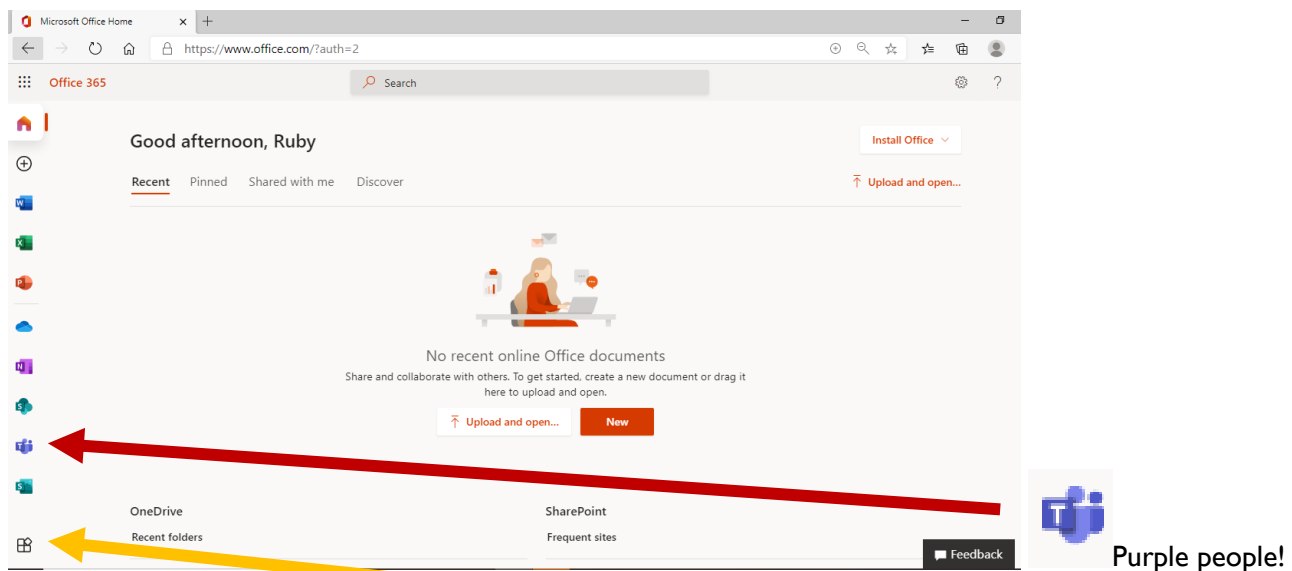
Microsoft Office Home

https://www.office.com/?auth=2

Office 365

Search

Good afternoon, Ruby

Install Office

Recent Pinned Shared with me Discover

Upload and open...

No recent online Office documents

Share and collaborate with others. To get started, create a new document or drag it here to upload and open.

Upload and open...

New

OneDrive

Recent folders

SharePoint

Frequent sites

Feedback

Purple people!